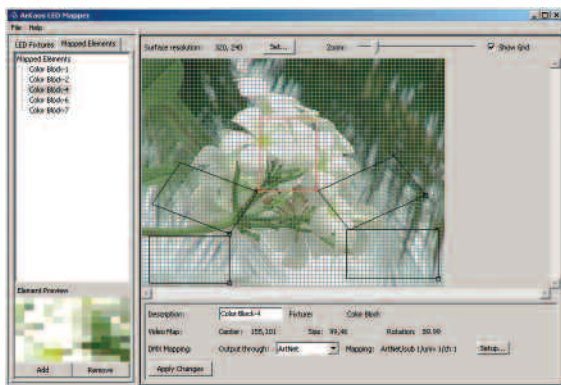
ArKaos LED Mapper
File Help
LED Fixtures Mapped Elements
Mapped Elements
Color Block-1
Color Block-2
Color Block-4
Color Block-6
Color Block-7
Element Preview
Add Remove
Surface resolution: 320, 240 Set... Zoom: Show Grid
Description: Color Block-4 Fixture: Color Block
Video Map: Center: 155,101 Size: 99,46 Rotation: 89.99
DMX Mapping: Output through: ArtNet Mapping: ArtNet/sub 1/uni 1/ch 1 Setup...
Apply Changes